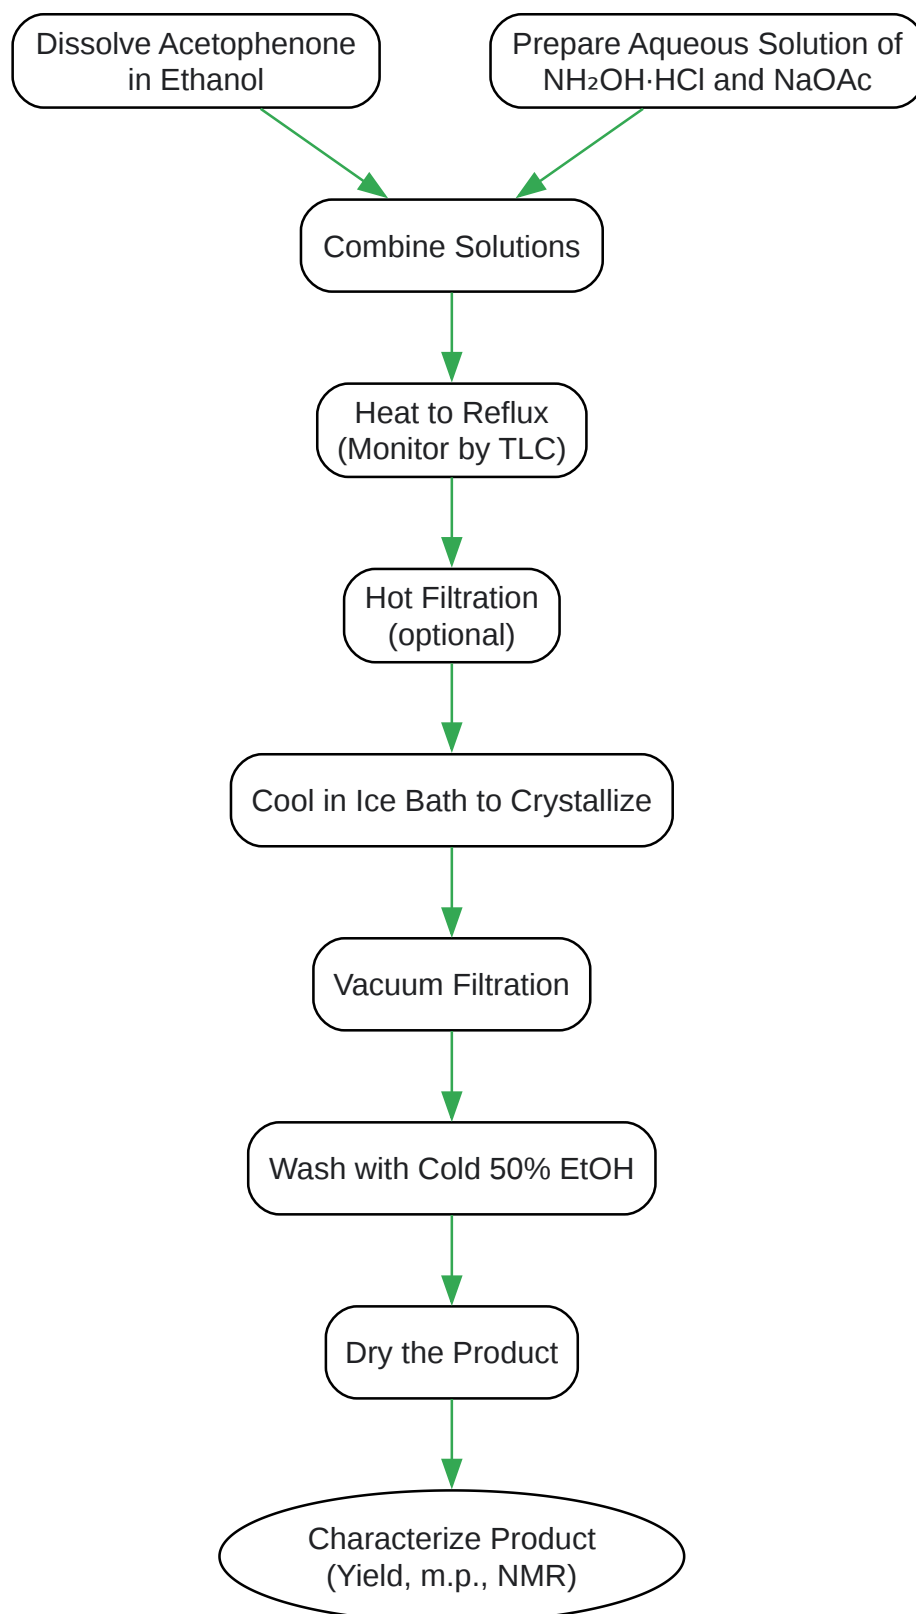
Dissolve Acetophenone in Ethanol

Prepare Aqueous Solution of $NH_2OH·HCl$ and NaOAc

Combine Solutions

Heat to Reflux (Monitor by TLC)

Hot Filtration (optional)

Cool in Ice Bath to Crystallize

Vacuum Filtration

Wash with Cold 50% EtOH

Dry the Product

Characterize Product (Yield, m.p., NMR)